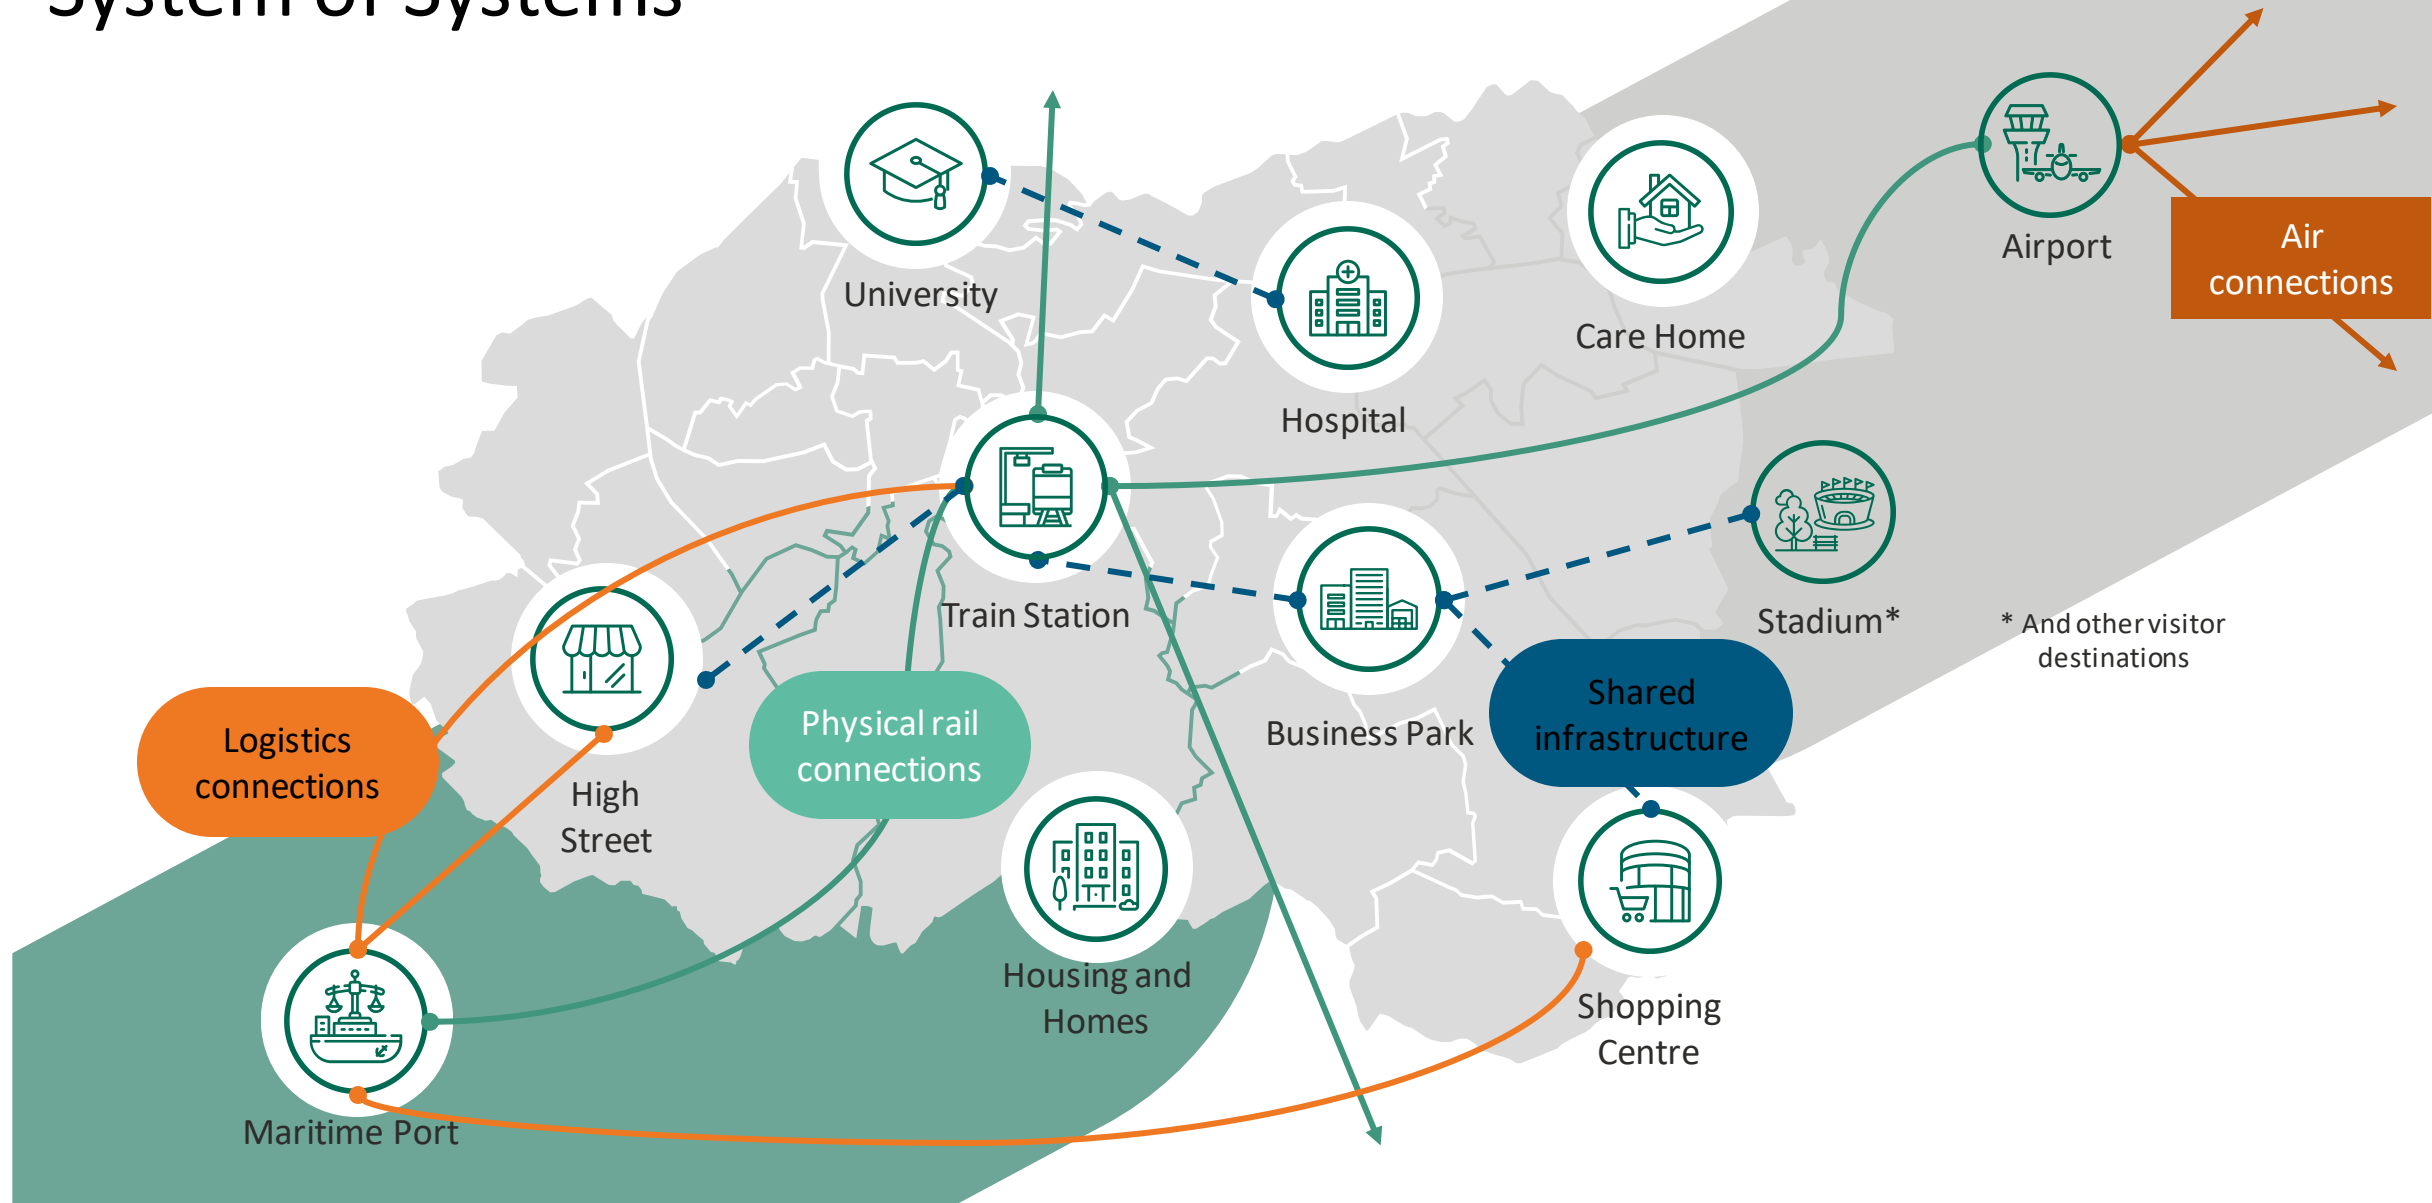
System of Systems

University

Hospital

Care Home

Airport

Air connections

Train Station

Stadium*

* And other visitor destinations

Business Park

Shared infrastructure

High Street

Physical rail connections

Logistics connections

Housing and Homes

Shopping Centre

Maritime Port